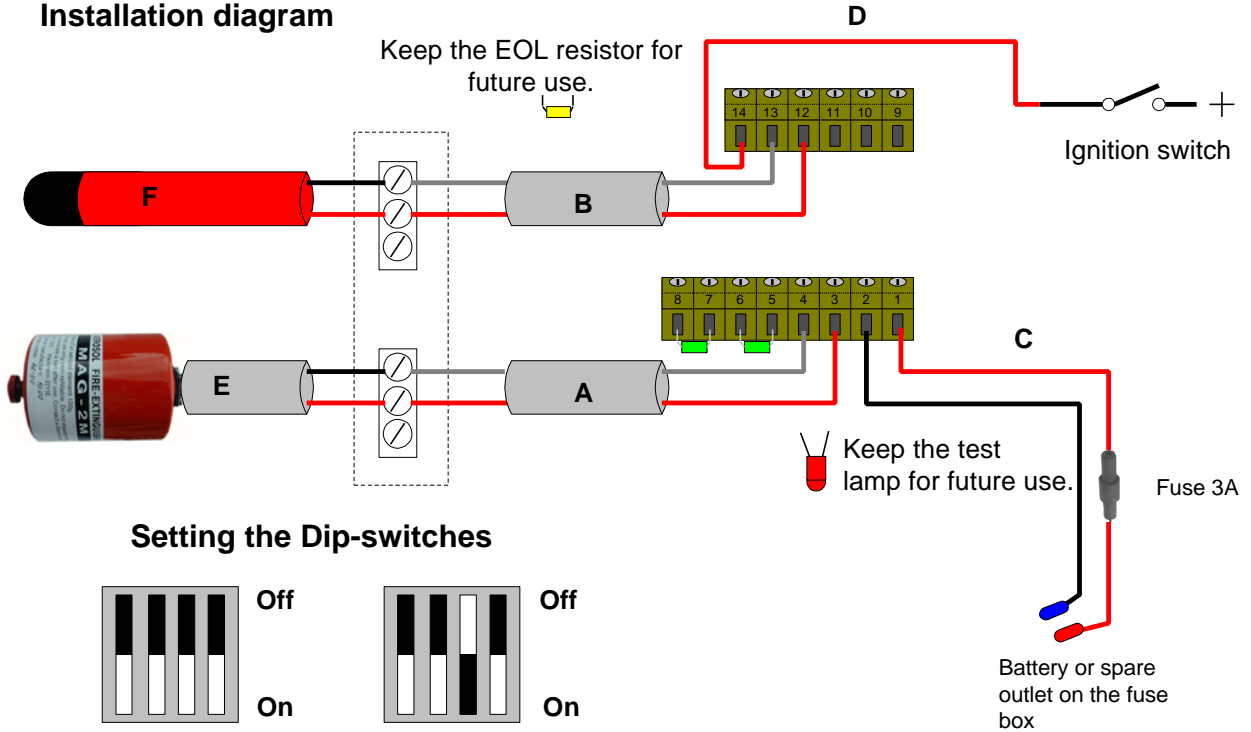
Installation diagram

Keep the EOL resistor for future use.

D

14 13 12 11 10 9

+

Ignition switch

F

B

8 7 6 5 4 3 2 1

C

MAG-2M
AEROSOL FIRE-EXTINGUISHER

E

A

Keep the test lamp for future use.

Fuse 3A

Setting the Dip-switches

Off

On

Off

On

Battery or spare outlet on the fuse box